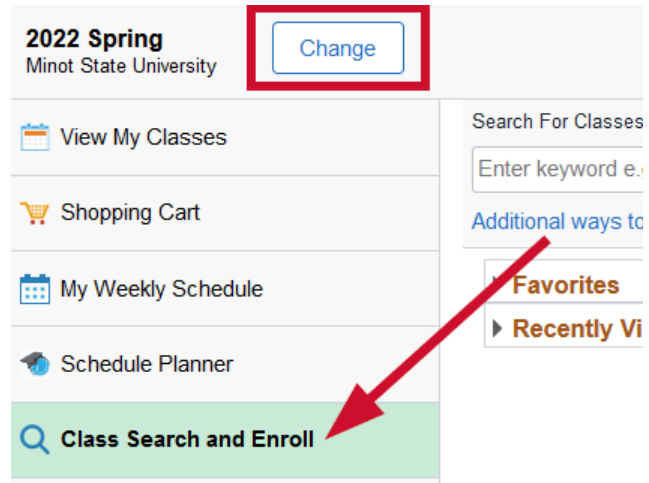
2022 Spring
Minot State University

Change

View My Classes

Shopping Cart

My Weekly Schedule

Schedule Planner

Class Search and Enroll

Search For Classes

Enter keyword e.

Additional ways to

Favorites

Recently Vi